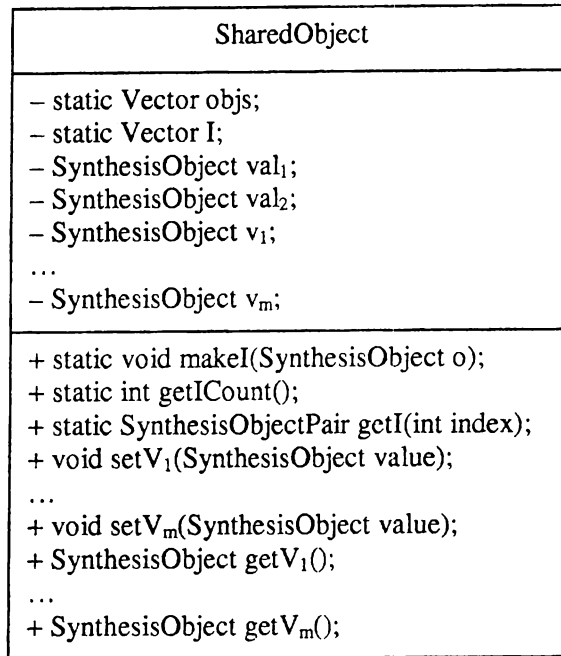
SharedObject

– static Vector objs;
– static Vector I;
– SynthesisObject $val_1$;
– SynthesisObject $val_2$;
– SynthesisObject $v_1$;
…
– SynthesisObject $v_m$;

+ static void makeI(SynthesisObject o);
+ static int getICount();
+ static SynthesisObjectPair getI(int index);
+ void $setV_1$(SynthesisObject value);
…
+ void $setV_m$(SynthesisObject value);
+ SynthesisObject $getV_1$();
…
+ SynthesisObject $getV_m$();